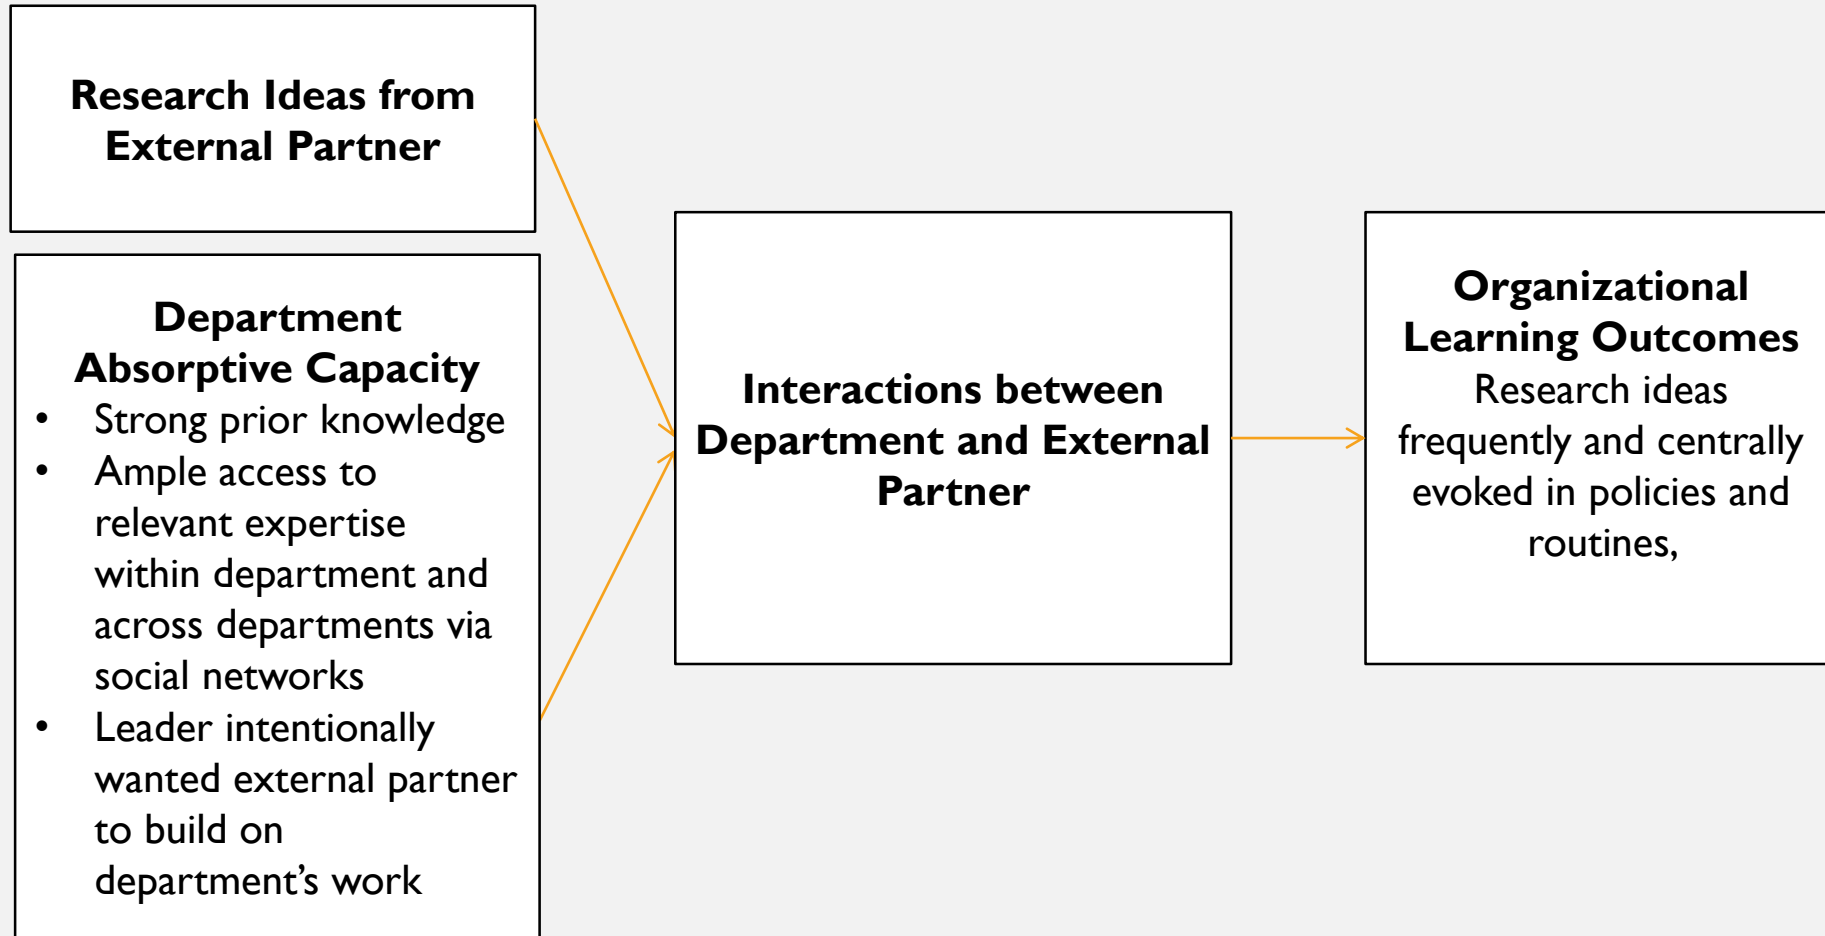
Research Ideas from External Partner

Department Absorptive Capacity
- Strong prior knowledge
- Ample access to relevant expertise within department and across departments via social networks
- Leader intentionally wanted external partner to build on department's work

Interactions between Department and External Partner

Organizational Learning Outcomes
Research ideas frequently and centrally evoked in policies and routines,